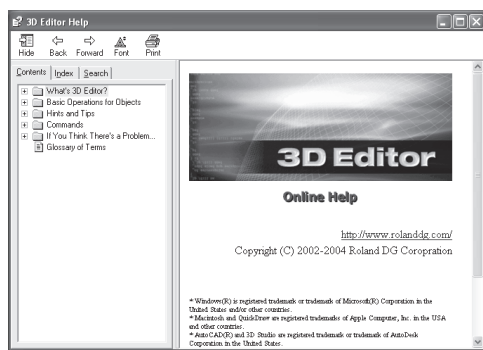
3D Editor Help

Hide Back Forward Font Print

Contents Index Search

What's 3D Editor?
Basic Operations for Objects
Hints and Tips
Commands
If You Think There's a Problem...
Glossary of Terms

3D Editor

Online Help

http://www.rolanddg.com/
Copyright (C) 2002-2004 Roland DG Coropration

* Windows(R) is registered trademark or trademark of Microsoft(R) Corporation in the United States and/or other countries.
* Macintosh and QuickDraw are registered trademarks of Apple Computer, Inc. in the USA and other countries.
* AutoCAD(R) and 3D Studio are registered trademarks of AutoDesk Corporation in the United States.